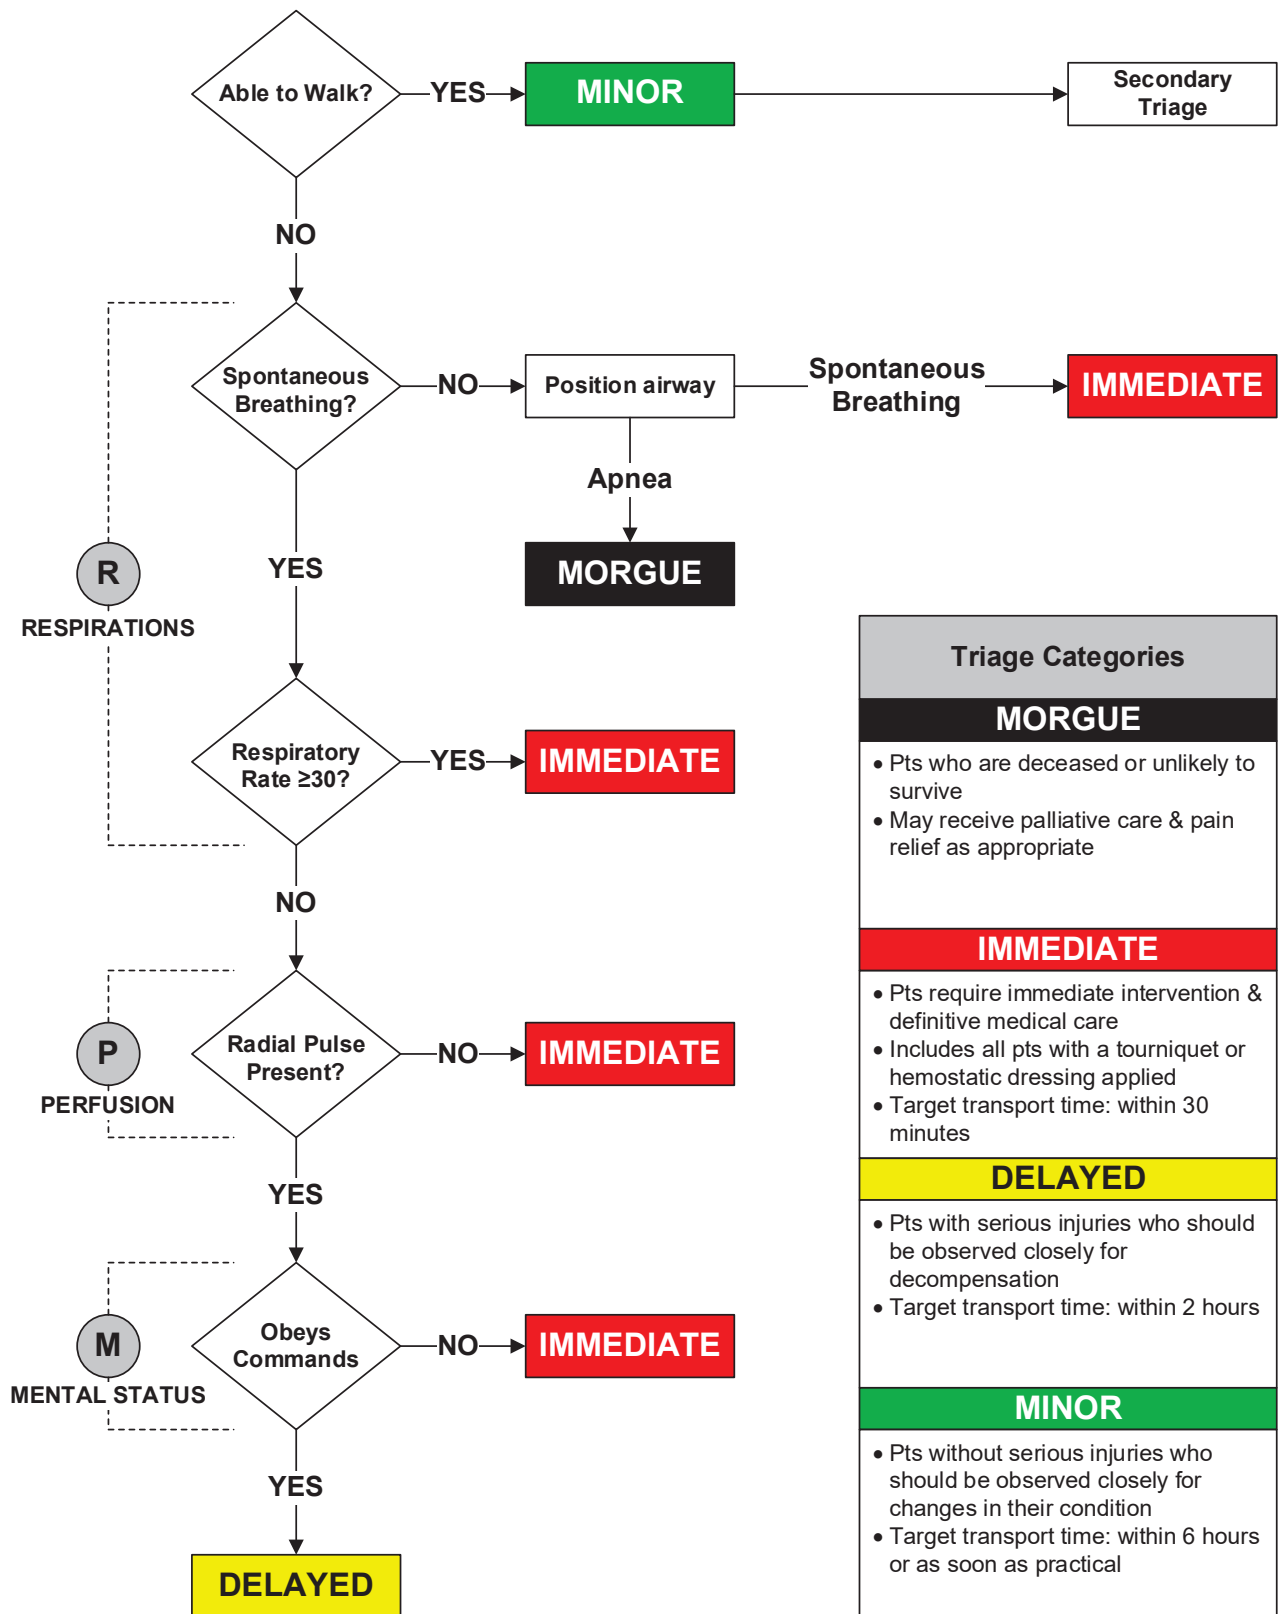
Able to Walk? YES MINOR Secondary Triage

NO

Spontaneous Breathing? NO Position airway Spontaneous Breathing IMMEDIATE

Apnea

MORGUE

R
RESPIRATIONS

YES

Respiratory Rate ≥30? YES IMMEDIATE

NO

P
PERFUSION

Radial Pulse Present? NO IMMEDIATE

YES

M
MENTAL STATUS

Obeys Commands NO IMMEDIATE

YES

DELAYED

Triage Categories

MORGUE
• Pts who are deceased or unlikely to survive
• May receive palliative care & pain relief as appropriate

IMMEDIATE
• Pts require immediate intervention & definitive medical care
• Includes all pts with a tourniquet or hemostatic dressing applied
• Target transport time: within 30 minutes

DELAYED
• Pts with serious injuries who should be observed closely for decompensation
• Target transport time: within 2 hours

MINOR
• Pts without serious injuries who should be observed closely for changes in their condition
• Target transport time: within 6 hours or as soon as practical